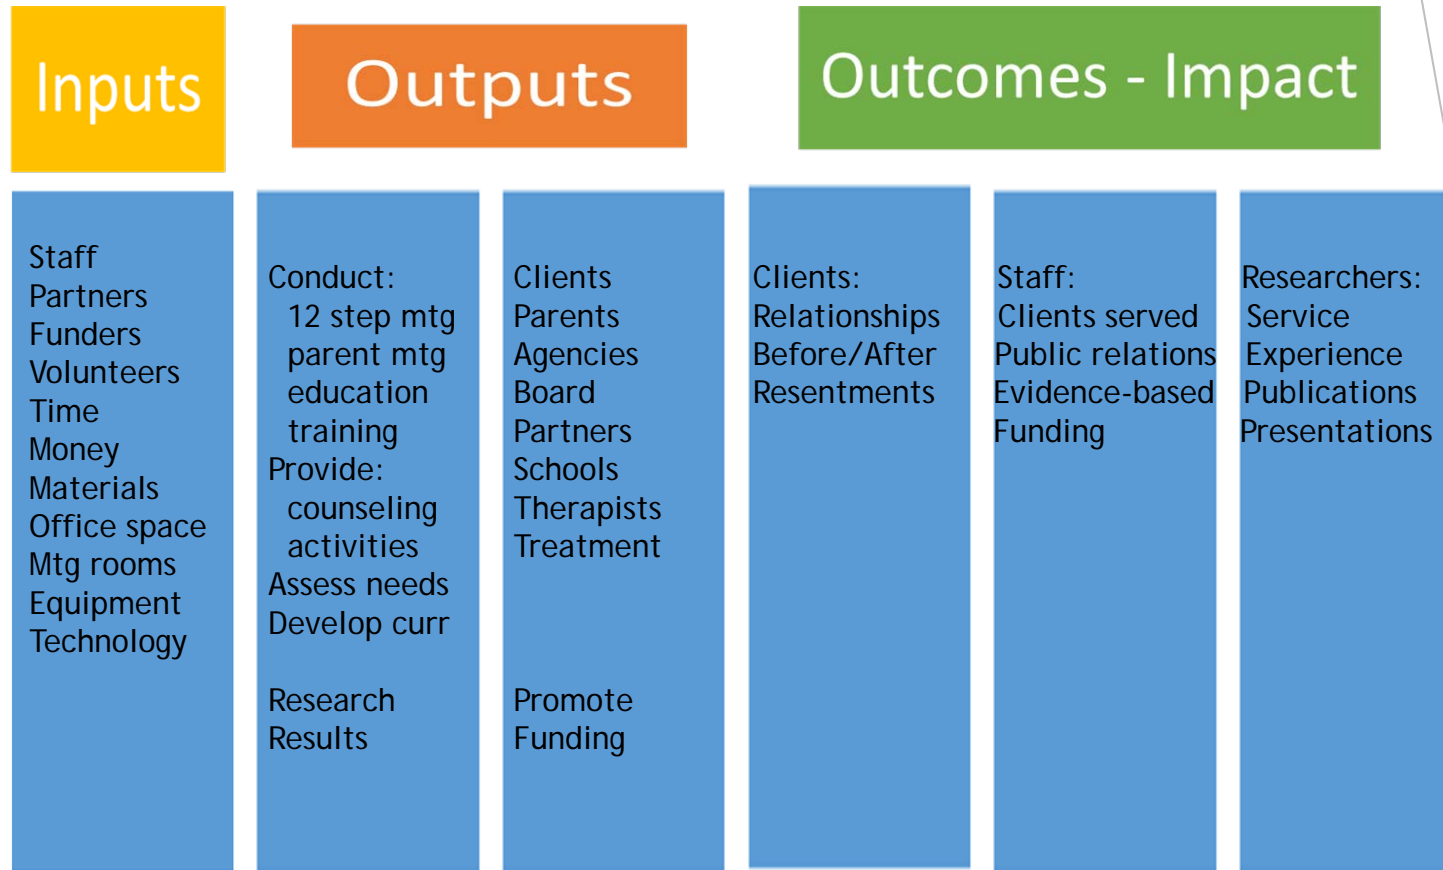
Inputs

Outputs

Outcomes - Impact

Staff
Partners
Funders
Volunteers
Time
Money
Materials
Office space
Mtg rooms
Equipment
Technology

Conduct:
12 step mtg
parent mtg
education
training
Provide:
counseling
activities
Assess needs
Develop curr

Research
Results

Clients
Parents
Agencies
Board
Partners
Schools
Therapists
Treatment

Promote
Funding

Clients:
Relationships
Before/After
Resentments

Staff:
Clients served
Public relations
Evidence-based
Funding

Researchers:
Service
Experience
Publications
Presentations